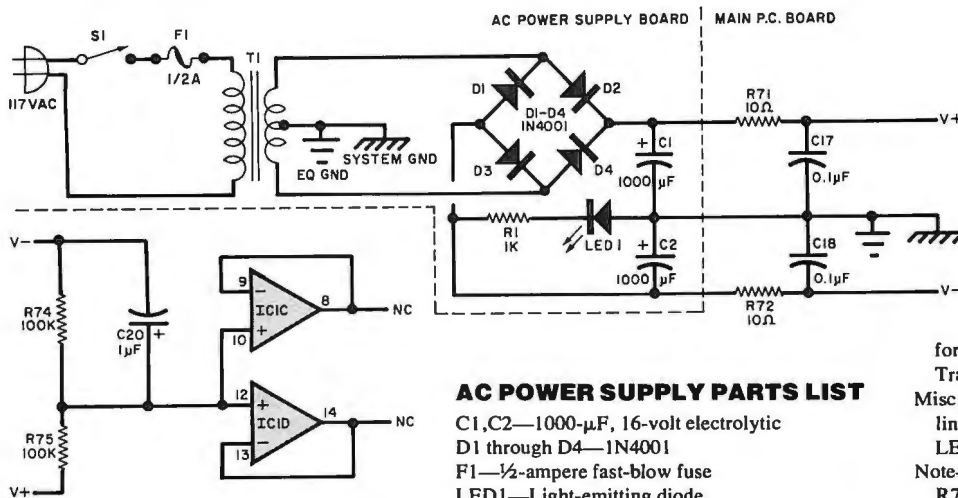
AC POWER SUPPLY BOARD | MAIN P.C. BOARD

S1
F1
1/2A
T1
117VAC
EQ GND
SYSTEM GND
D1
D2
D1-D4
1N4001
D3
D4
C1
1000 μF
C2
1000 μF
R1
1K
LED 1
R71
10Ω
C17
0.1μF
C18
0.1μF
R72
10Ω
V+
V-

V-
R74
100K
C20
1μF
R75
100K
V+
9
8
ICIC
10
NC
12
14
ICID
13
NC

AC POWER SUPPLY PARTS LIST

C1,C2—1000-μF, 16-volt electrolytic
D1 through D4—1N4001
F1—½-ampere fast-blow fuse
LED1—Light-emitting diode

for
Tra
Misc
lin
LE
Note-
R7